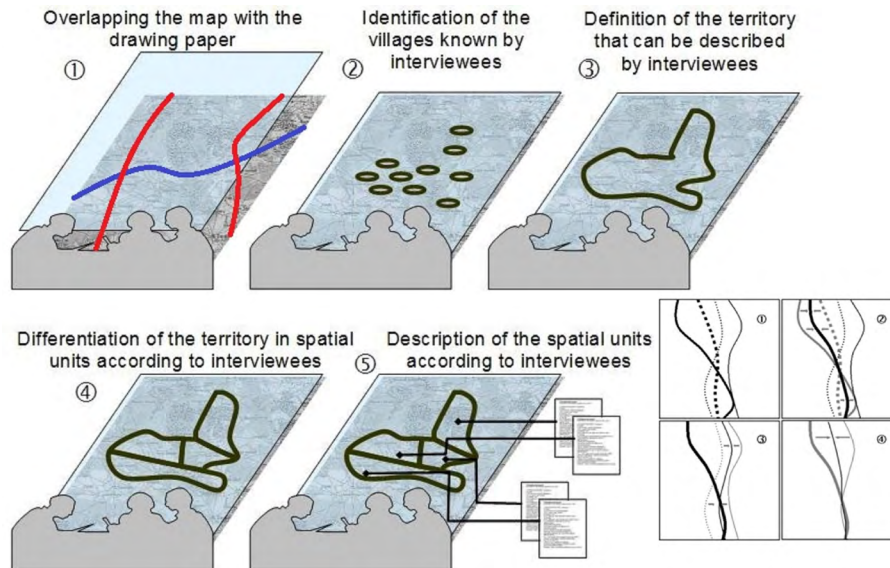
Overlapping the map with the drawing paper

①

Identification of the villages known by interviewees

②

Definition of the territory that can be described by interviewees

③

Differentiation of the territory in spatial units according to interviewees

④

Description of the spatial units according to interviewees

⑤

①

②

③

④